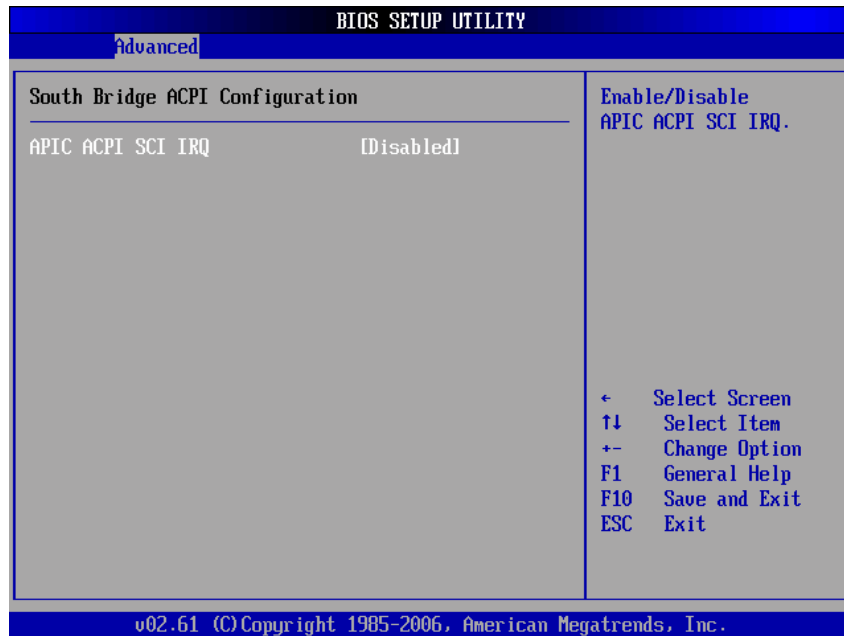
BIOS SETUP UTILITY

Advanced

South Bridge ACPI Configuration

APIC ACPI SCI IRQ [Disabled]

Enable/Disable APIC ACPI SCI IRQ.

← Select Screen
↑↓ Select Item
+- Change Option
F1 General Help
F10 Save and Exit
ESC Exit

v02.61 (C)Copyright 1985-2006, American Megatrends, Inc.